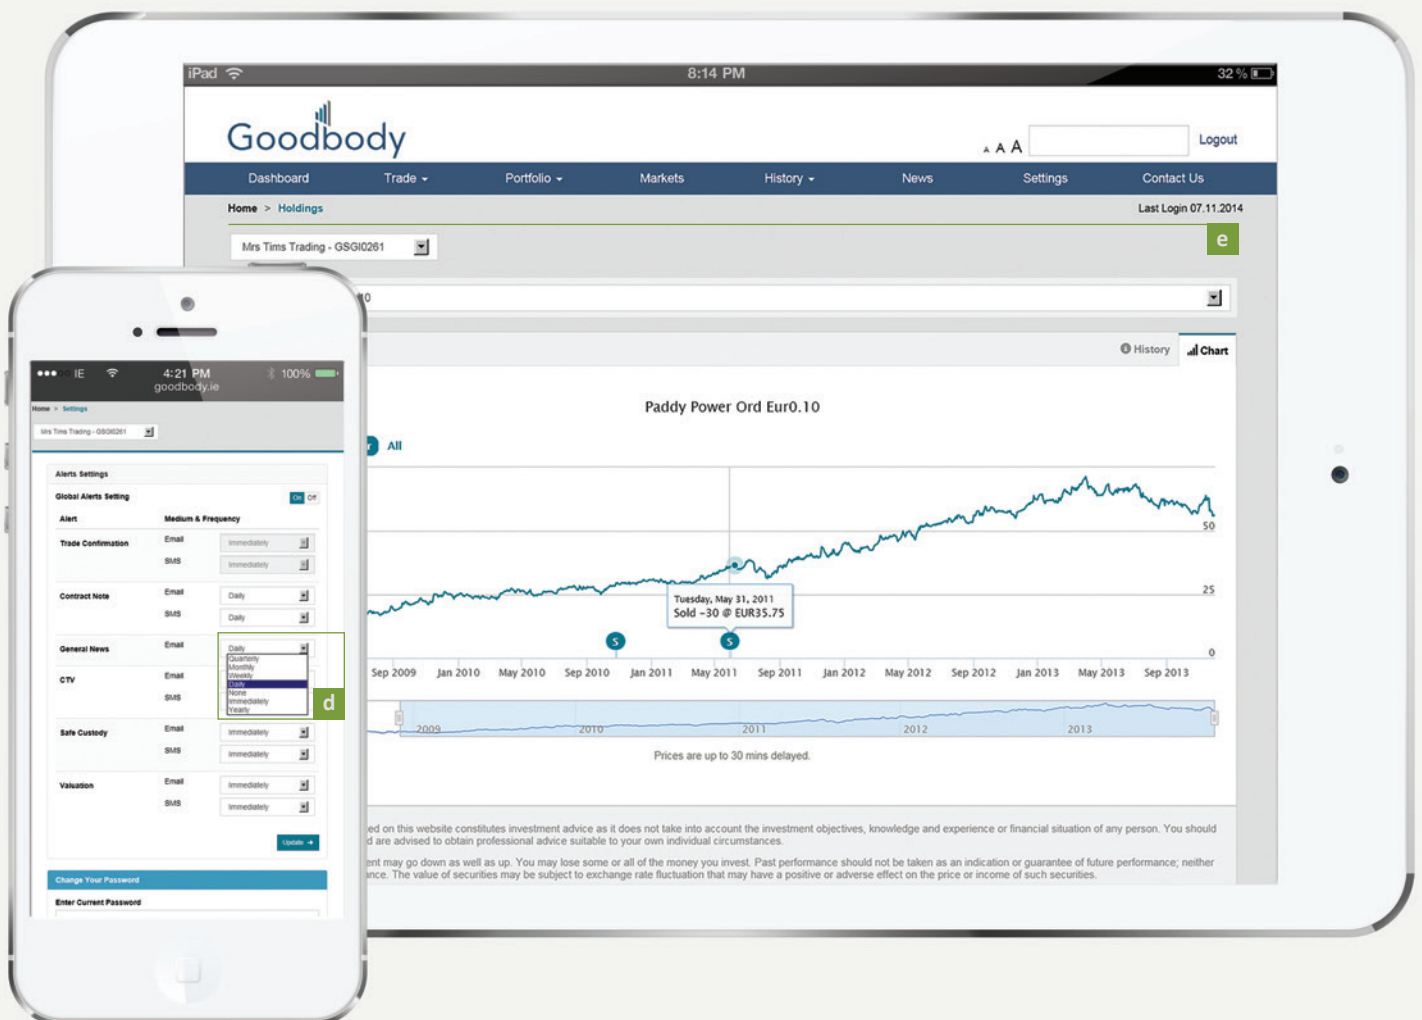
iPad 8:14 PM 32 %

Goodbody

A A A Logout

Dashboard Trade ▾ Portfolio ▾ Markets History ▾ News Settings Contact Us

Home > Holdings Last Login 07.11.2014

Mrs Tims Trading - GSGI0261

e

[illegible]0

History Chart

Paddy Power Ord Eur0.10

All

50

25

0

Tuesday, May 31, 2011
Sold -30 @ EUR35.75

S S

Sep 2009 Jan 2010 May 2010 Sep 2010 Jan 2011 May 2011 Sep 2011 Jan 2012 May 2012 Sep 2012 Jan 2013 May 2013 Sep 2013

2009 2010 2011 2012 2013

Prices are up to 30 mins delayed.

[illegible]ed on this website constitutes investment advice as it does not take into account the investment objectives, knowledge and experience or financial situation of any person. You should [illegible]d are advised to obtain professional advice suitable to your own individual circumstances.

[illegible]ent may go down as well as up. You may lose some or all of the money you invest. Past performance should not be taken as an indication or guarantee of future performance; neither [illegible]nce. The value of securities may be subject to exchange rate fluctuation that may have a positive or adverse effect on the price or income of such securities.

IE 4:21 PM 100%
goodbody.ie

Home > Settings

Mrs Tims Trading - GSGI0261

Alerts Settings

Global Alerts Setting On Off

Alert Medium & Frequency

Trade Confirmation Email Immediately
SMS Immediately

Contract Note Email Daily
SMS Daily

General News Email Daily
Quarterly
Monthly
Weekly
Daily
None
Immediately
Yearly

CTV Email
SMS

d

Safe Custody Email Immediately
SMS Immediately

Valuation Email Immediately
SMS Immediately

Update →

Change Your Password

Enter Current Password